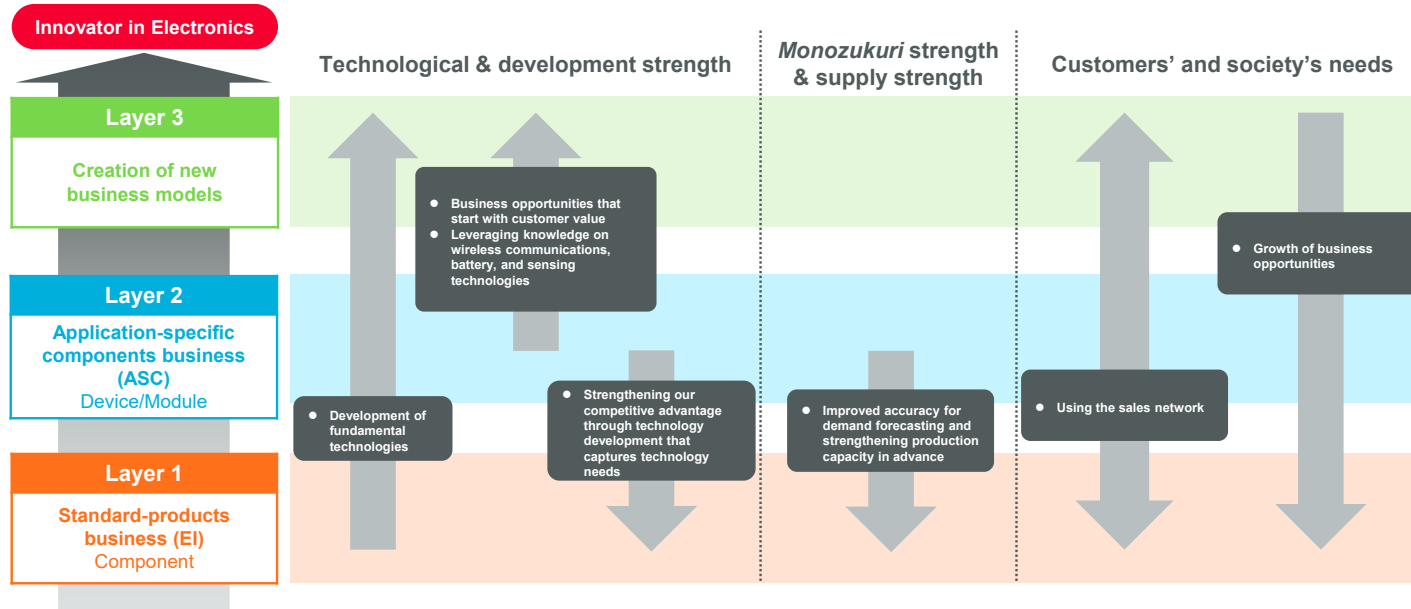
Innovator in Electronics

Layer 3

Creation of new business models

Layer 2

Application-specific components business (ASC)
Device/Module

Layer 1

Standard-products business (EI)
Component

Technological & development strength

*Monozukuri* strength & supply strength

Customers' and society's needs

- Business opportunities that start with customer value
- Leveraging knowledge on wireless communications, battery, and sensing technologies

- Growth of business opportunities

- Development of fundamental technologies

- Strengthening our competitive advantage through technology development that captures technology needs

- Improved accuracy for demand forecasting and strengthening production capacity in advance

- Using the sales network